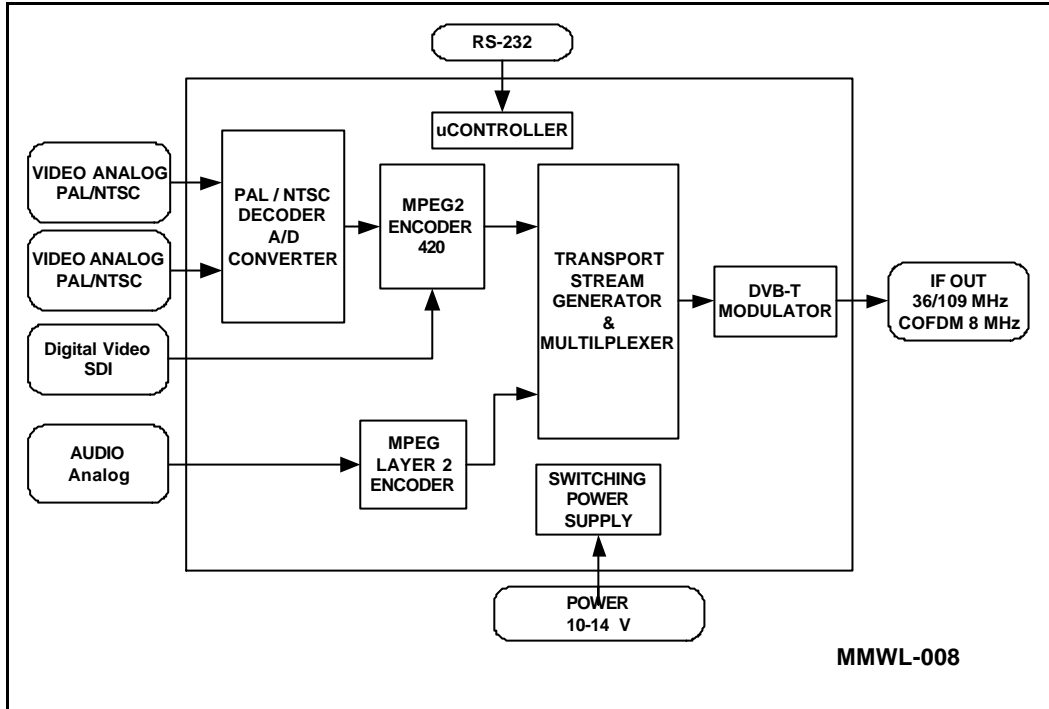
RS-232

uCONTROLLER

VIDEO ANALOG PAL/NTSC

VIDEO ANALOG PAL/NTSC

PAL / NTSC DECODER A/D CONVERTER

MPEG2 ENCODER 420

TRANSPORT STREAM GENERATOR & MULTILPLEXER

DVB-T MODULATOR

IF OUT 36/109 MHz COFDM 8 MHz

Digital Video SDI

AUDIO Analog

MPEG LAYER 2 ENCODER

SWITCHING POWER SUPPLY

POWER 10-14 V

MMWL-008